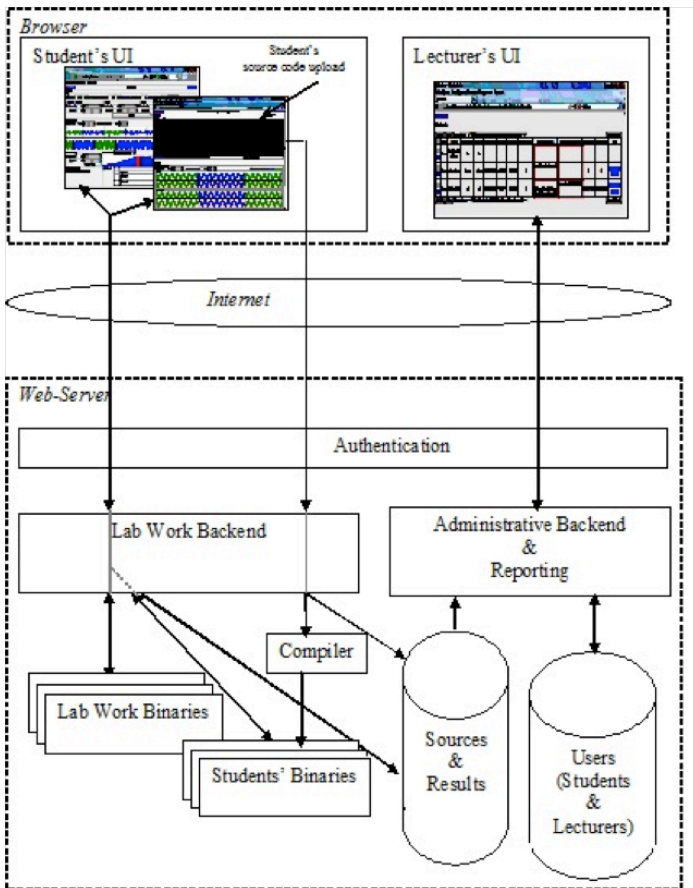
Browser

Student's UI

Student's source code upload

Lecturer's UI

Internet

Web-Server

Authentication

Lab Work Backend

Administrative Backend & Reporting

Compiler

Lab Work Binaries

Students' Binaries

Sources & Results

Users (Students & Lecturers)